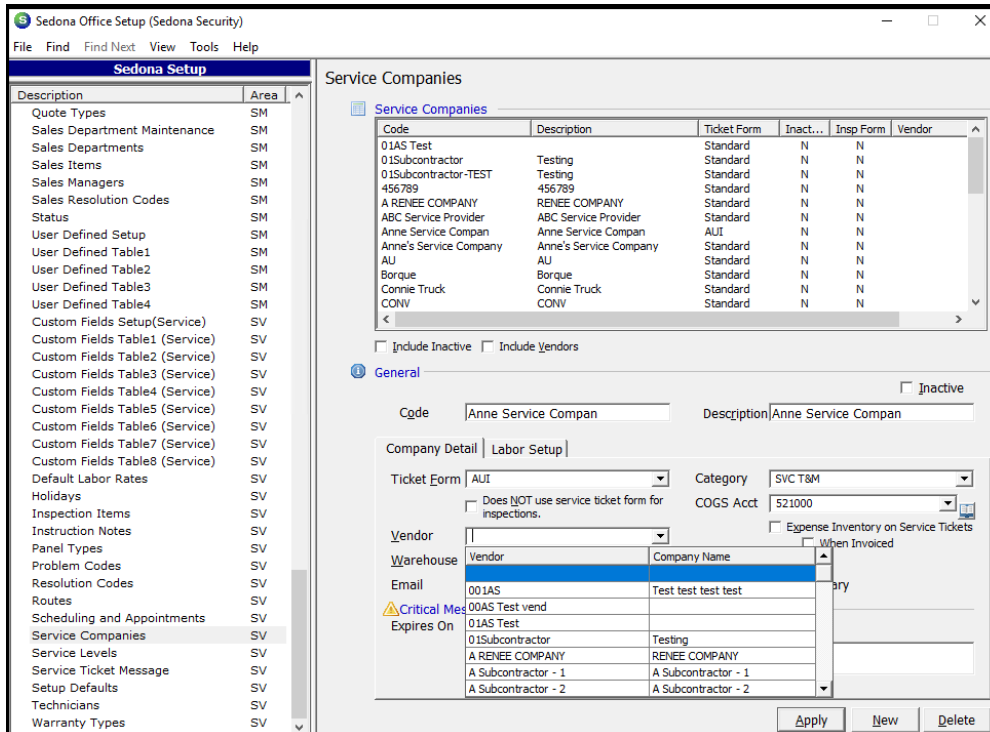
Sedona Office Setup (Sedona Security)

File Find Find Next View Tools Help

Sedona Setup

| Description | Area |
|---|---|
| Quote Types | SM |
| Sales Department Maintenance | SM |
| Sales Departments | SM |
| Sales Items | SM |
| Sales Managers | SM |
| Sales Resolution Codes | SM |
| Status | SM |
| User Defined Setup | SM |
| User Defined Table1 | SM |
| User Defined Table2 | SM |
| User Defined Table3 | SM |
| User Defined Table4 | SM |
| Custom Fields Setup(Service) | SV |
| Custom Fields Table1 (Service) | SV |
| Custom Fields Table2 (Service) | SV |
| Custom Fields Table3 (Service) | SV |
| Custom Fields Table4 (Service) | SV |
| Custom Fields Table5 (Service) | SV |
| Custom Fields Table6 (Service) | SV |
| Custom Fields Table7 (Service) | SV |
| Custom Fields Table8 (Service) | SV |
| Default Labor Rates | SV |
| Holidays | SV |
| Inspection Items | SV |
| Instruction Notes | SV |
| Panel Types | SV |
| Problem Codes | SV |
| Resolution Codes | SV |
| Routes | SV |
| Scheduling and Appointments | SV |
| Service Companies | SV |
| Service Levels | SV |
| Service Ticket Message | SV |
| Setup Defaults | SV |
| Technicians | SV |
| Warranty Types | SV |

Service Companies

Service Companies

| Code | Description | Ticket Form | Inact... | Insp Form | Vendor |
|---|---|---|---|---|---|
| 01AS Test | | Standard | N | N | |
| 01Subcontractor | Testing | Standard | N | N | |
| 01Subcontractor-TEST | Testing | Standard | N | N | |
| 456789 | 456789 | Standard | N | N | |
| A RENEE COMPANY | RENEE COMPANY | Standard | N | N | |
| ABC Service Provider | ABC Service Provider | Standard | N | N | |
| Anne Service Compan | Anne Service Compan | AUI | N | N | |
| Anne's Service Company | Anne's Service Company | Standard | N | N | |
| AU | AU | Standard | N | N | |
| Borque | Borque | Standard | N | N | |
| Connie Truck | Connie Truck | Standard | N | N | |
| CONV | CONV | Standard | N | N | |

Include Inactive Include Vendors

General

Inactive

Code Anne Service Compan Description Anne Service Compan

Company Detail Labor Setup

Ticket Form AUI Category SVC T&M

Does NOT use service ticket form for inspections. COGS Acct 521000

Expense Inventory on Service Tickets

Vendor When Invoiced

Warehouse

Email

Critical Mes

Expires On

| Vendor | Company Name |
|---|---|
| | |
| 001AS | Test test test test |
| 00AS Test vend | |
| 01AS Test | |
| 01Subcontractor | Testing |
| A RENEE COMPANY | RENEE COMPANY |
| A Subcontractor - 1 | A Subcontractor - 1 |
| A Subcontractor - 2 | A Subcontractor - 2 |

ary

Apply New Delete